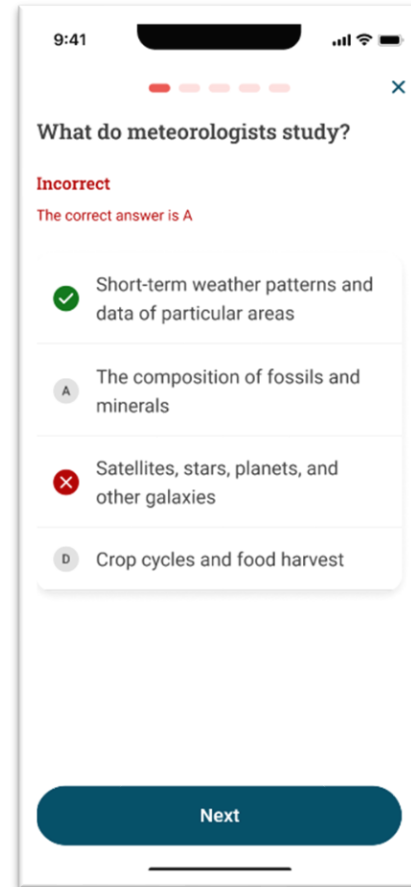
9:41

×

What do meteorologists study?

Incorrect

The correct answer is A

Short-term weather patterns and data of particular areas

A The composition of fossils and minerals

Satellites, stars, planets, and other galaxies

D Crop cycles and food harvest

Next